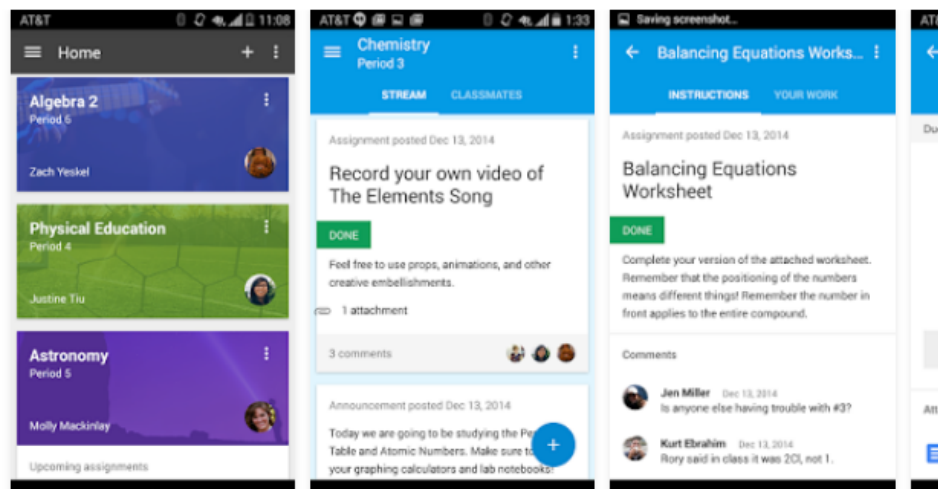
AT&T 11:08

Home

Algebra 2
Period 6
Zach Yeskel

Physical Education
Period 4
Justine Tiu

Astronomy
Period 5
Molly Mackinlay

Upcoming assignments

AT&T 1:33

Chemistry
Period 3

STREAM CLASSMATES

Assignment posted Dec 13, 2014

Record your own video of The Elements Song

DONE

Feel free to use props, animations, and other creative embellishments.

1 attachment

3 comments

Announcement posted Dec 13, 2014

Today we are going to be studying the Pe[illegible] Table and Atomic Numbers. Make sure to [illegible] your graphing calculators and lab notebooks!

+

Saving screenshot...

Balancing Equations Works...

INSTRUCTIONS YOUR WORK

Assignment posted Dec 13, 2014

Balancing Equations Worksheet

DONE

Complete your version of the attached worksheet. Remember that the positioning of the numbers means different things! Remember the number in front applies to the entire compound.

Comments

Jen Miller Dec 13, 2014
Is anyone else having trouble with #3?

Kurt Ebrahim Dec 13, 2014
Rory said in class it was 2Cl, not 1.

AT
Du
Att